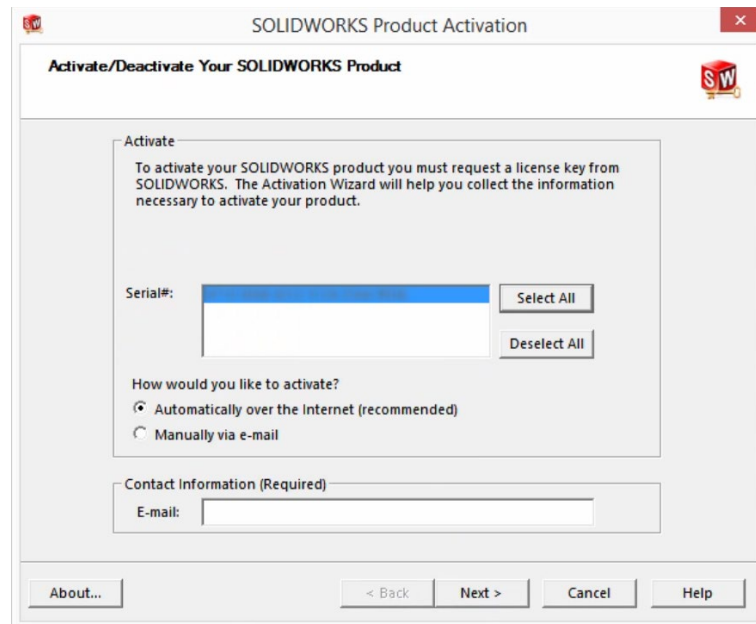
SOLIDWORKS Product Activation

Activate/Deactivate Your SOLIDWORKS Product

Activate

To activate your SOLIDWORKS product you must request a license key from SOLIDWORKS. The Activation Wizard will help you collect the information necessary to activate your product.

Serial#: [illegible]

Select All

Deselect All

How would you like to activate?

Automatically over the Internet (recommended)

Manually via e-mail

Contact Information (Required)

E-mail:

About...

< Back

Next >

Cancel

Help